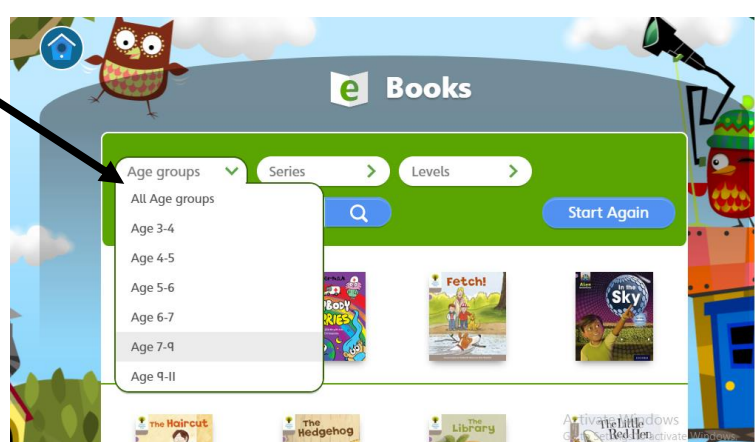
e Books

Age groups
Series
Levels

All Age groups
Age 3-4
Age 4-5
Age 5-6
Age 6-7
Age 7-9
Age 9-11

Start Again

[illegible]body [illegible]ries

Fetch!

Alien
In the Sky

The Haircut

The Hedgehog

The Library

The Little Red Hen

Activate Windows
Go to Settings to activate Windows.